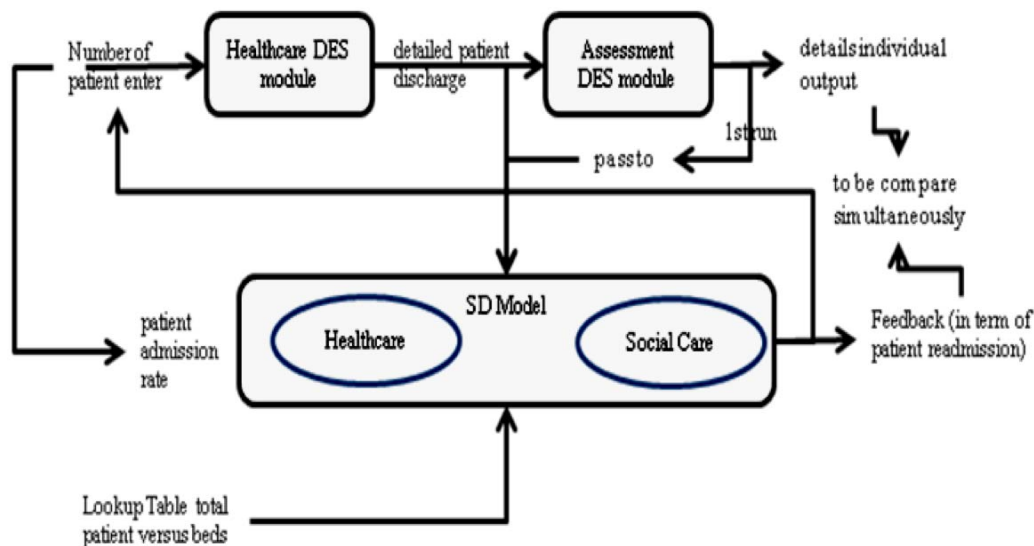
Number of patient enter

Healthcare DES module

detailed patient discharge

Assessment DES module

details individual output

1st run

pass to

to be compare simultaneously

SD Model

Healthcare

Social Care

patient admission rate

Feedback (in term of patient readmission)

Lookup Table total patient versus beds